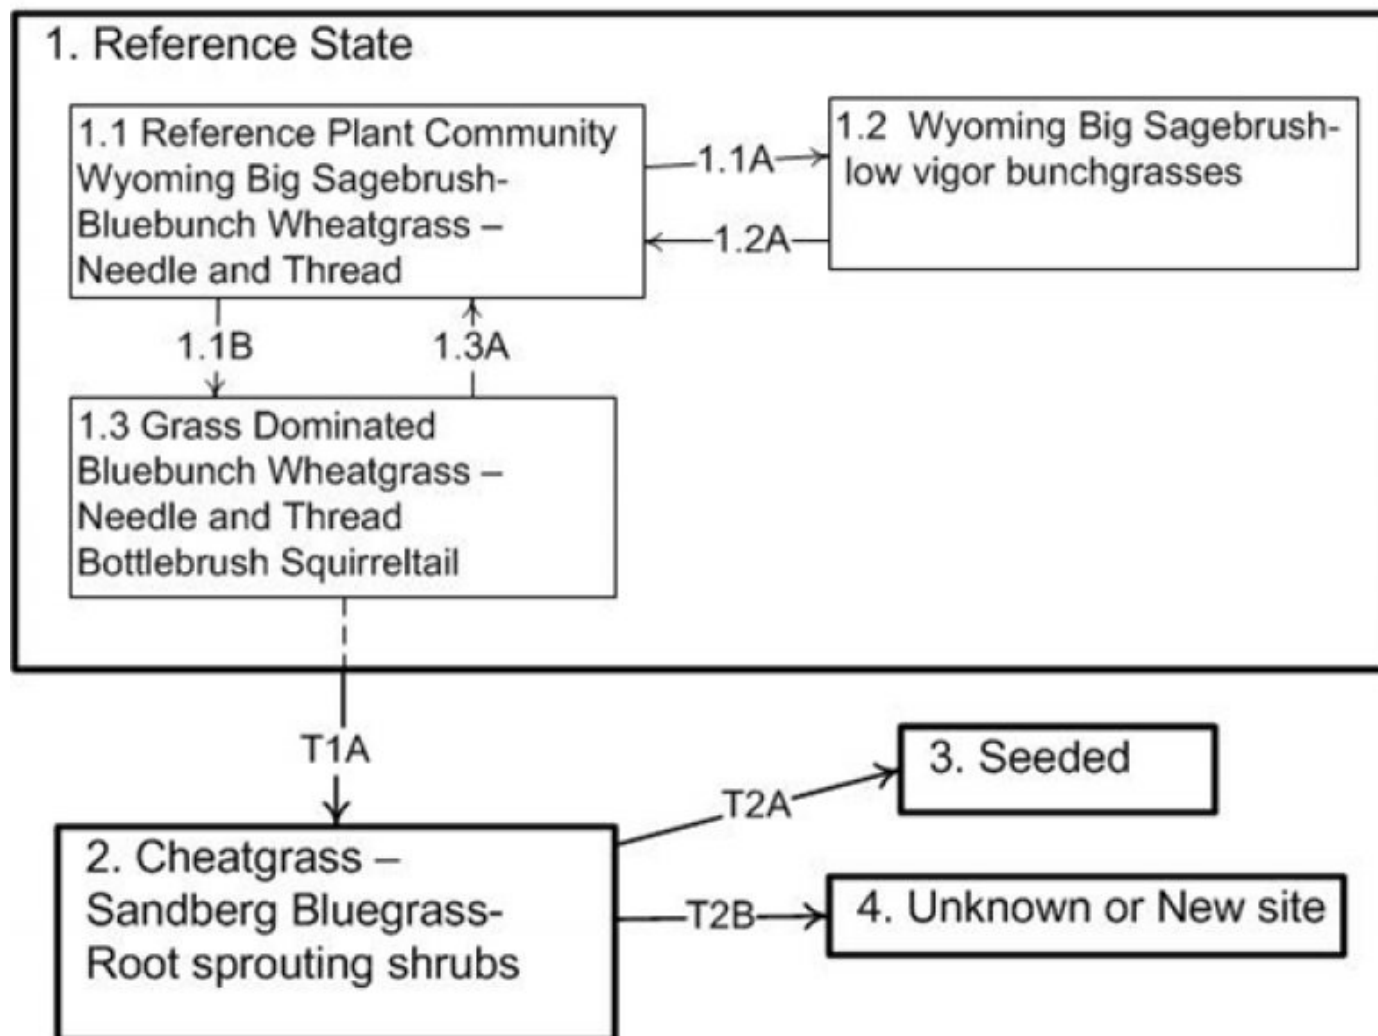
1. Reference State

1.1 Reference Plant Community Wyoming Big Sagebrush-Bluebunch Wheatgrass – Needle and Thread

1.1A

1.2A

1.2 Wyoming Big Sagebrush-low vigor bunchgrasses

1.1B

1.3A

1.3 Grass Dominated Bluebunch Wheatgrass – Needle and Thread Bottlebrush Squirreltail

T1A

2. Cheatgrass – Sandberg Bluegrass-Root sprouting shrubs

T2A

3. Seeded

T2B

4. Unknown or New site